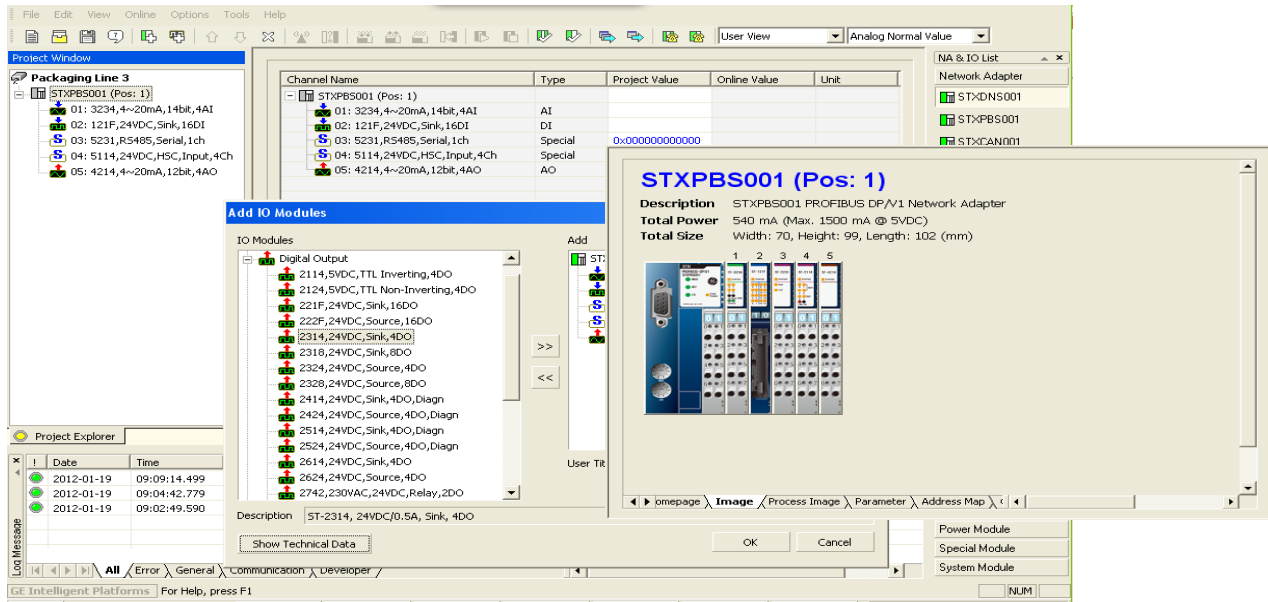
File Edit View Online Options Tools Help

User View
Analog Normal Value

Project Window

Packaging Line 3
STXPBS001 (Pos: 1)
01: 3234,4~20mA,14bit,4AI
02: 121F,24VDC,Sink,16DI
03: 5231,RS485,Serial,1ch
04: 5114,24VDC,HSC,Input,4Ch
05: 4214,4~20mA,12bit,4AO

| Channel Name | Type | Project Value | Online Value | Unit |
|---|---|---|---|---|
| STXPBS001 (Pos: 1) | | | | |
| 01: 3234,4~20mA,14bit,4AI | AI | | | |
| 02: 121F,24VDC,Sink,16DI | DI | | | |
| 03: 5231,RS485,Serial,1ch | Special | 0x000000000000 | | |
| 04: 5114,24VDC,HSC,Input,4Ch | Special | | | |
| 05: 4214,4~20mA,12bit,4AO | AO | | | |

NA & IO List
Network Adapter
STXDNS001
STXPBS001
STXCAN001

STXPBS001 (Pos: 1)
Description STXPBS001 PROFIBUS DP/V1 Network Adapter
Total Power 540 mA (Max. 1500 mA @ 5VDC)
Total Size Width: 70, Height: 99, Length: 102 (mm)
1 2 3 4 5

omepage Image Process Image Parameter Address Map

Add IO Modules
IO Modules
Digital Output
2114,5VDC,TTL Inverting,4DO
2124,5VDC,TTL Non-Inverting,4DO
221F,24VDC,Sink,16DO
222F,24VDC,Source,16DO
2314,24VDC,Sink,4DO
2318,24VDC,Sink,8DO
2324,24VDC,Source,4DO
2328,24VDC,Source,8DO
2414,24VDC,Sink,4DO,Diagn
2424,24VDC,Source,4DO,Diagn
2514,24VDC,Sink,4DO,Diagn
2524,24VDC,Source,4DO,Diagn
2614,24VDC,Sink,4DO
2624,24VDC,Source,4DO
2742,230VAC,24VDC,Relay,2DO
Add
ST
>>
<<
User Tit
Description ST-2314, 24VDC/0.5A, Sink, 4DO
Show Technical Data
OK
Cancel

Project Explorer

| ! | Date | Time |
|---|---|---|
| | 2012-01-19 | 09:09:14.499 |
| | 2012-01-19 | 09:04:42.779 |
| | 2012-01-19 | 09:02:49.590 |

Log Message
All Error General Communication Developer

Power Module
Special Module
System Module

GE Intelligent Platforms For Help, press F1 NUM